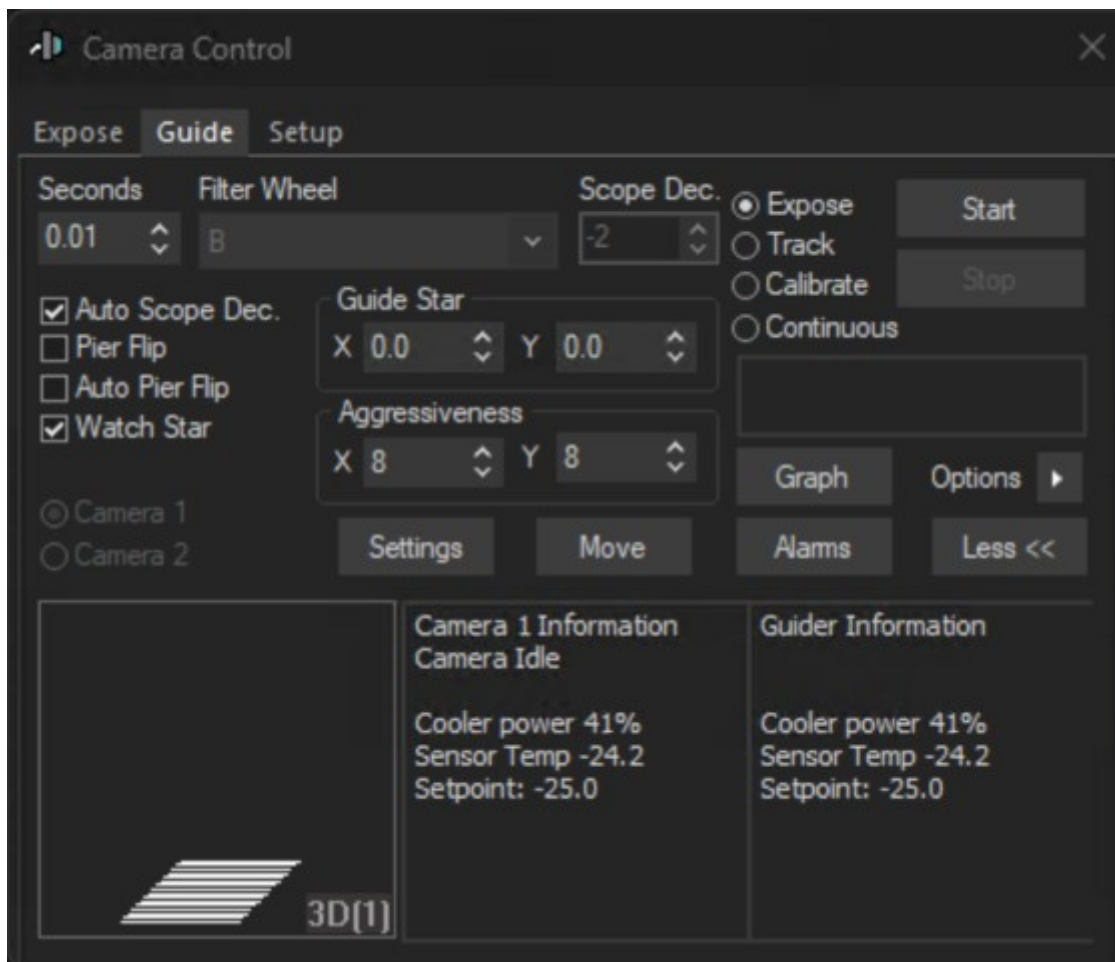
Camera Control

Expose Guide Setup

Seconds
0.01

Filter Wheel
B

Scope Dec.
-2

Expose
Track
Calibrate
Continuous

Start
Stop

Auto Scope Dec.
Pier Flip
Auto Pier Flip
Watch Star

Guide Star
X 0.0 Y 0.0

Aggressiveness
X 8 Y 8

Graph
Options

Camera 1
Camera 2

Settings
Move
Alarms
Less <<

3D(1)

Camera 1 Information
Camera Idle

Cooler power 41%
Sensor Temp -24.2
Setpoint: -25.0

Guider Information

Cooler power 41%
Sensor Temp -24.2
Setpoint: -25.0